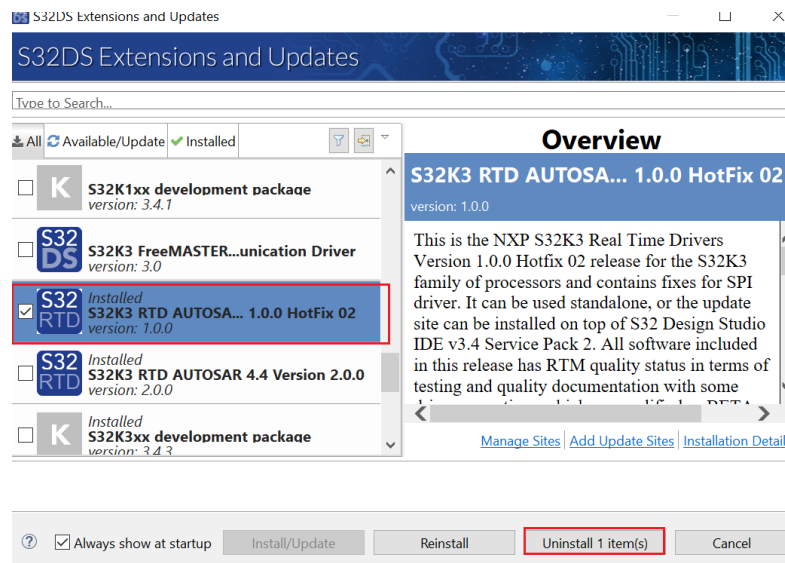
S32DS Extensions and Updates

S32DS Extensions and Updates

Type to Search...

All | Available/Update | Installed

K
S32K1xx development package
version: 3.4.1

S32 DS
S32K3 FreeMASTER...unication Driver
version: 3.0

S32 RTD
Installed
S32K3 RTD AUTOSA... 1.0.0 HotFix 02
version: 1.0.0

S32 RTD
Installed
S32K3 RTD AUTOSAR 4.4 Version 2.0.0
version: 2.0.0

K
Installed
S32K3xx development package
version: 3.4.3

Overview

S32K3 RTD AUTOSA... 1.0.0 HotFix 02
version: 1.0.0

This is the NXP S32K3 Real Time Drivers Version 1.0.0 Hotfix 02 release for the S32K3 family of processors and contains fixes for SPI driver. It can be used standalone, or the update site can be installed on top of S32 Design Studio IDE v3.4 Service Pack 2. All software included in this release has RTM quality status in terms of testing and quality documentation with some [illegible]

Manage Sites | Add Update Sites | Installation Detail

? Always show at startup | Install/Update | Reinstall | Uninstall 1 item(s) | Cancel